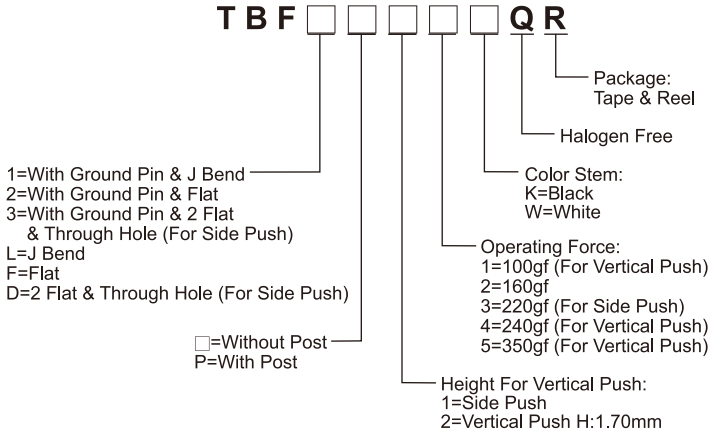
TBF□□□□□QR

Package:
Tape & Reel

Halogen Free

Color Stem:
K=Black
W=White

Operating Force:
1=100gf (For Vertical Push)
2=160gf
3=220gf (For Side Push)
4=240gf (For Vertical Push)
5=350gf (For Vertical Push)

1=With Ground Pin & J Bend
2=With Ground Pin & Flat
3=With Ground Pin & 2 Flat & Through Hole (For Side Push)
L=J Bend
F=Flat
D=2 Flat & Through Hole (For Side Push)

□=Without Post
P=With Post

Height For Vertical Push:
1=Side Push
2=Vertical Push H:1.70mm